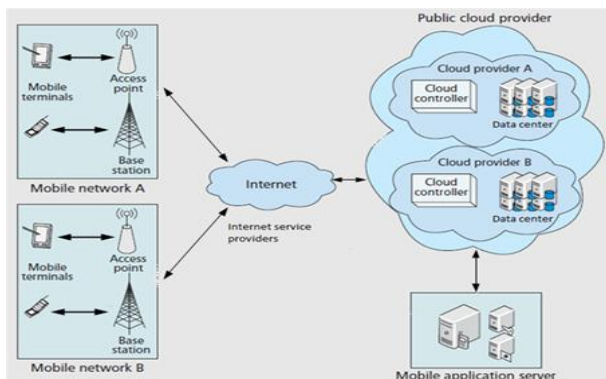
Public cloud provider

Mobile terminals
Access point
Base station
Mobile network A

Mobile terminals
Access point
Base station
Mobile network B

Internet
Internet service providers

Cloud provider A
Cloud controller
Data center

Cloud provider B
Cloud controller
Data center

Mobile application server